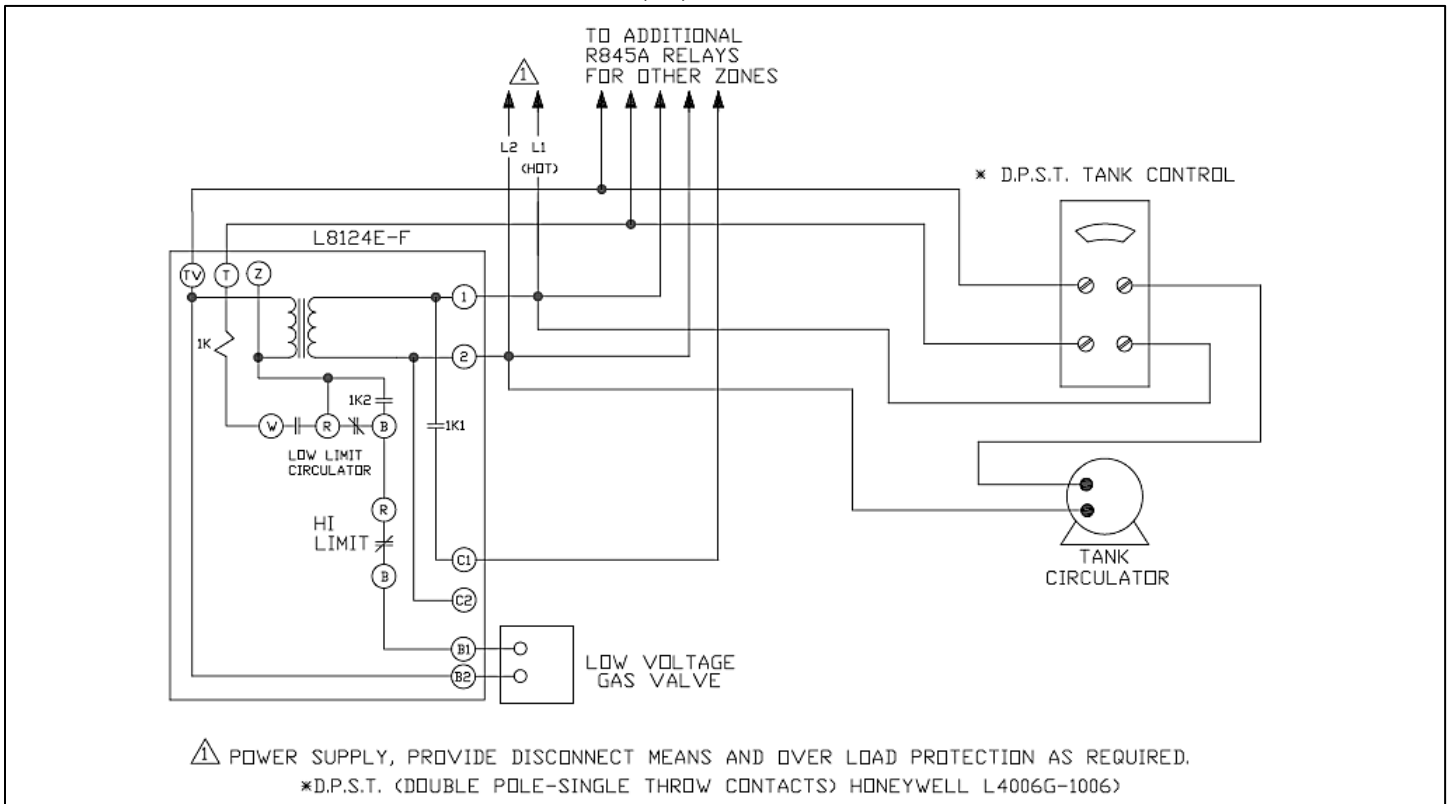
TO ADDITIONAL
R845A RELAYS
FOR OTHER ZONES

1

L2 L1
(HOT)

* D.P.S.T. TANK CONTROL

L8124E-F

TV T Z

1K

1

2

1K2

W R B

1K1

LOW LIMIT
CIRCULATOR

R

HI
LIMIT

B

C1

C2

B1

B2

TANK
CIRCULATOR

LOW VOLTAGE
GAS VALVE

1 POWER SUPPLY, PROVIDE DISCONNECT MEANS AND OVER LOAD PROTECTION AS REQUIRED.
*D.P.S.T. (DOUBLE POLE-SINGLE THROW CONTACTS) HONEYWELL L4006G-1006)